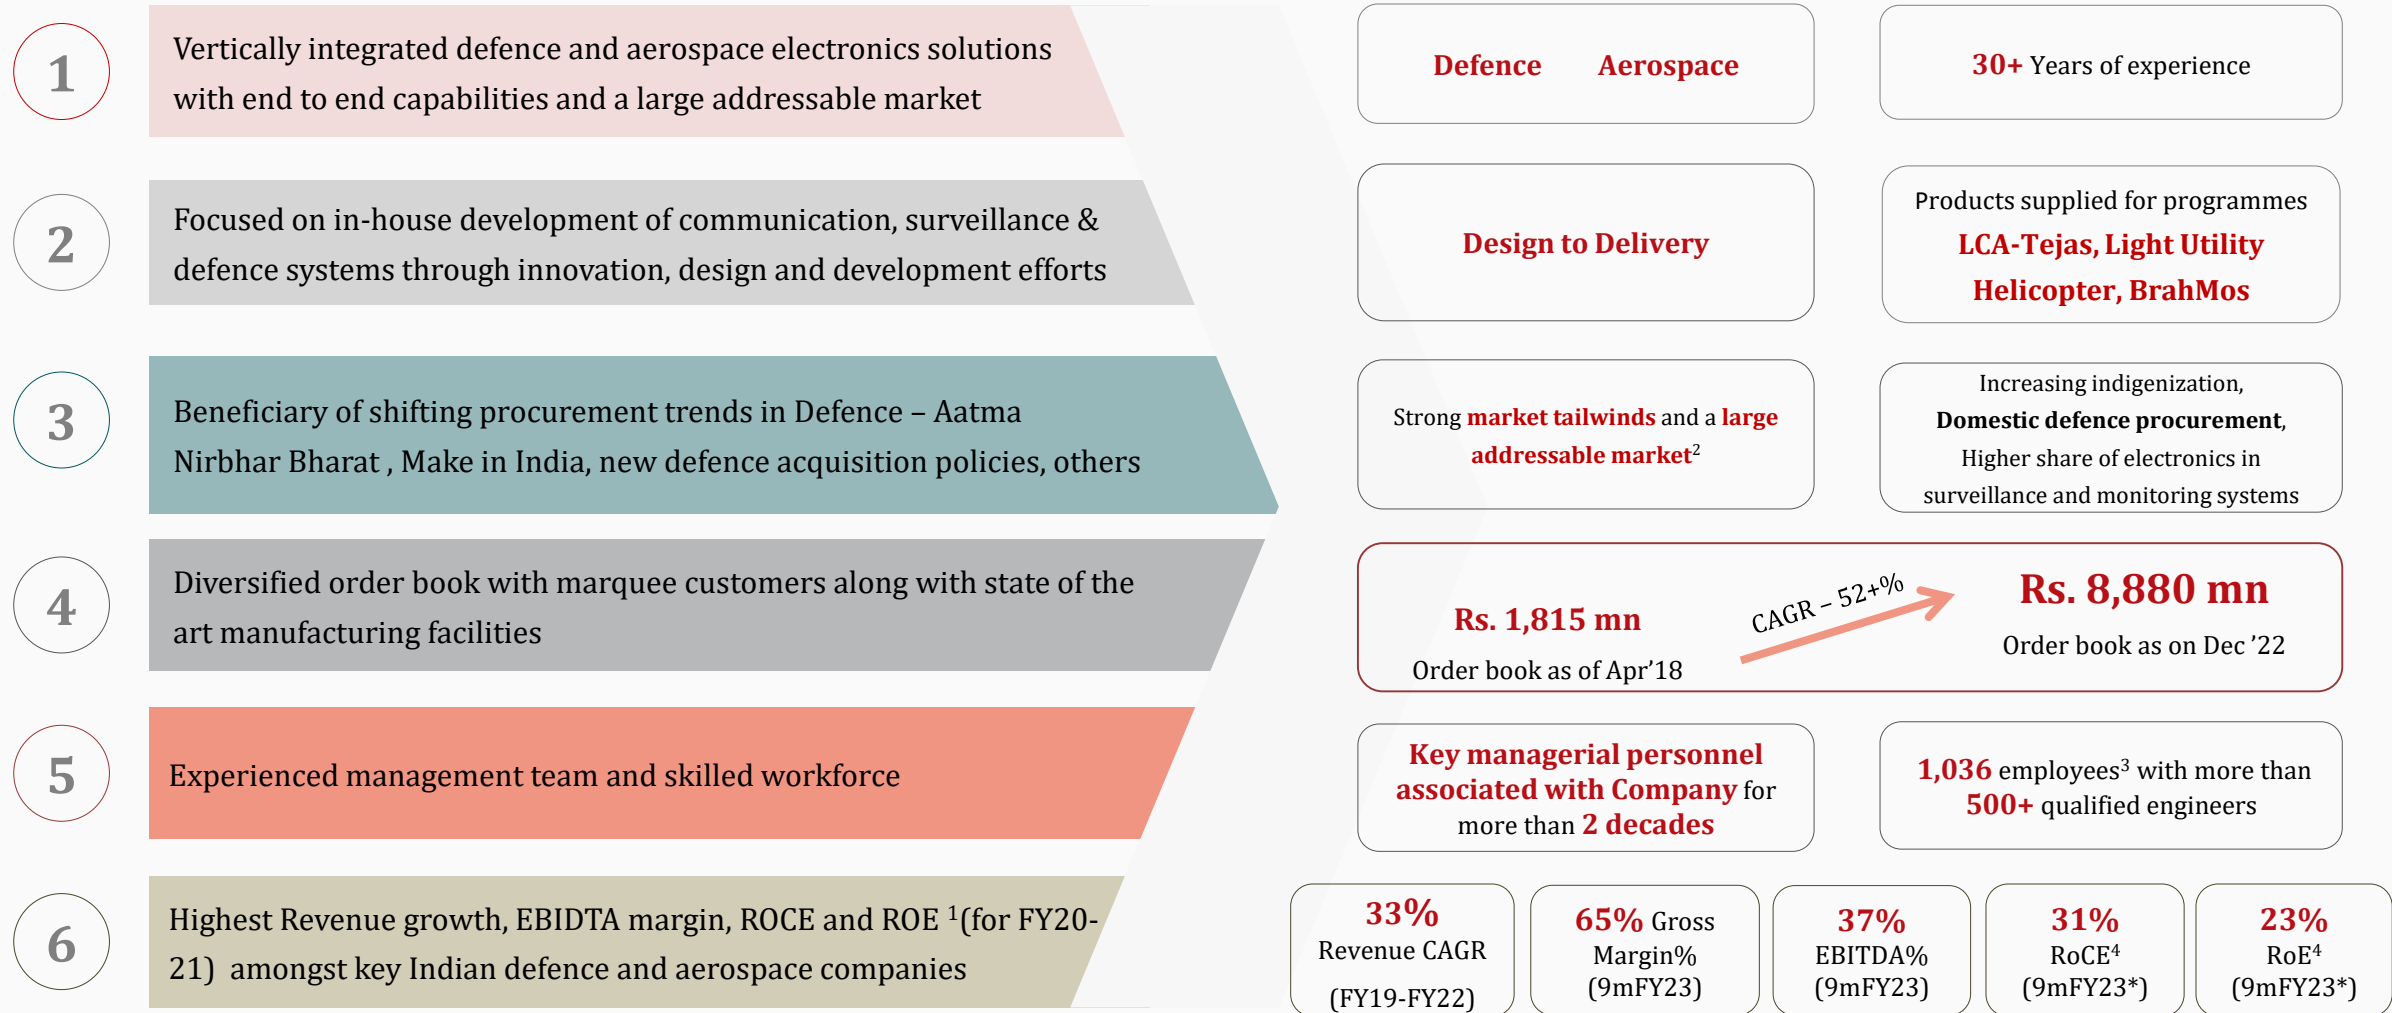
1

Vertically integrated defence and aerospace electronics solutions with end to end capabilities and a large addressable market

Defence Aerospace

30+ Years of experience

2

Focused on in-house development of communication, surveillance & defence systems through innovation, design and development efforts

Design to Delivery

Products supplied for programmes LCA-Tejas, Light Utility Helicopter, BrahMos

3

Beneficiary of shifting procurement trends in Defence – Aatma Nirbhar Bharat , Make in India, new defence acquisition policies, others

Strong market tailwinds and a large addressable market$^2$

Increasing indigenization, Domestic defence procurement, Higher share of electronics in surveillance and monitoring systems

4

Diversified order book with marquee customers along with state of the art manufacturing facilities

Rs. 1,815 mn
Order book as of Apr’18

CAGR – 52+%

Rs. 8,880 mn
Order book as on Dec ’22

5

Experienced management team and skilled workforce

Key managerial personnel associated with Company for more than 2 decades

1,036 employees$^3$ with more than 500+ qualified engineers

6

Highest Revenue growth, EBIDTA margin, ROCE and ROE $^1$(for FY20-21) amongst key Indian defence and aerospace companies

33% Revenue CAGR (FY19-FY22)

65% Gross Margin% (9mFY23)

37% EBITDA% (9mFY23)

31% RoCE$^4$ (9mFY23*)

23% RoE$^4$ (9mFY23*)